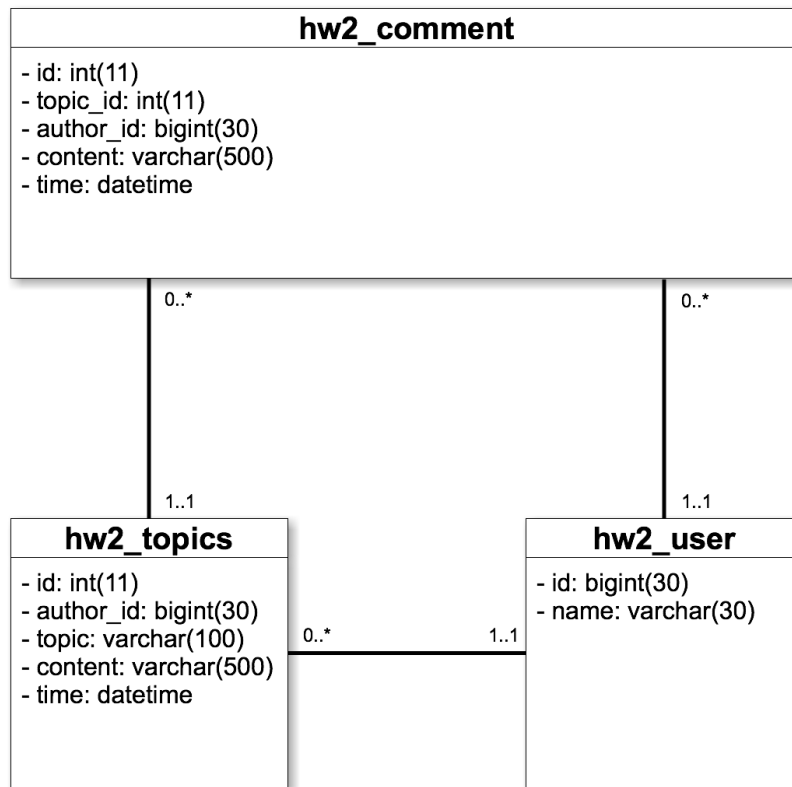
hw2_comment

- id: int(11)
- topic_id: int(11)
- author_id: bigint(30)
- content: varchar(500)
- time: datetime

0..*

0..*

1..1

1..1

hw2_topics

- id: int(11)
- author_id: bigint(30)
- topic: varchar(100)
- content: varchar(500)
- time: datetime

0..*

1..1

hw2_user

- id: bigint(30)
- name: varchar(30)